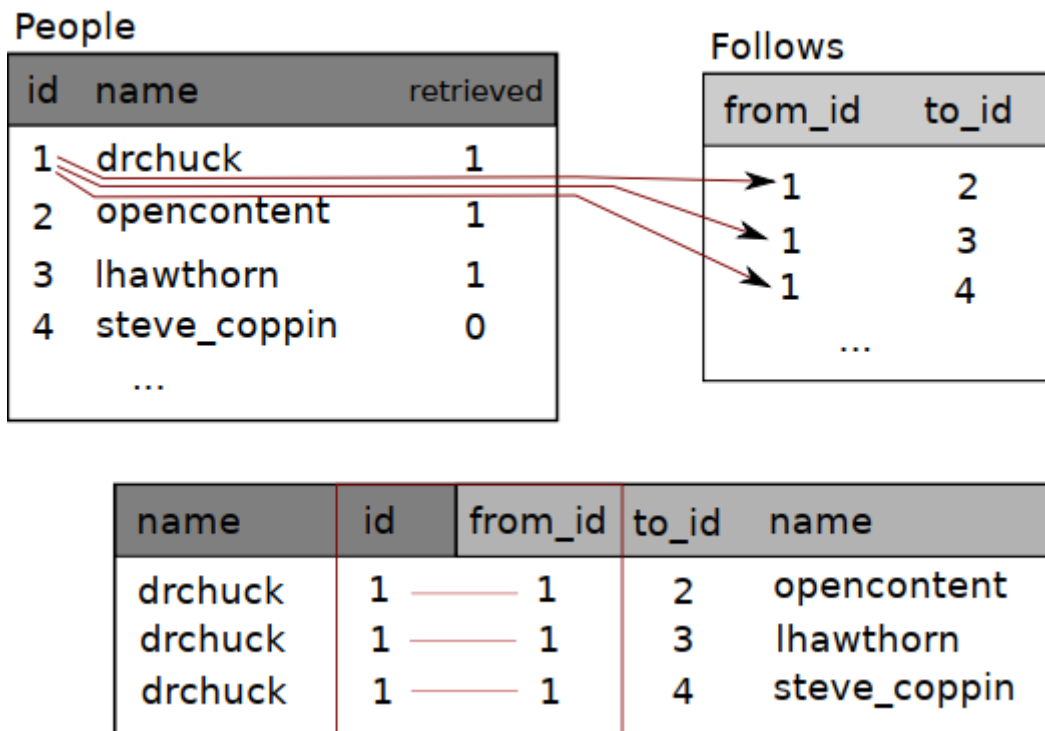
People

| id | name | retrieved |
|---|---|---|
| 1 | drchuck | 1 |
| 2 | opencontent | 1 |
| 3 | lhawthorn | 1 |
| 4 | steve_coppin | 0 |
| | ... | |

Follows

| from_id | to_id |
|---|---|
| 1 | 2 |
| 1 | 3 |
| 1 | 4 |
| ... | |

| name | id | from_id | to_id | name |
|---|---|---|---|---|
| drchuck | 1 | 1 | 2 | opencontent |
| drchuck | 1 | 1 | 3 | lhawthorn |
| drchuck | 1 | 1 | 4 | steve_coppin |